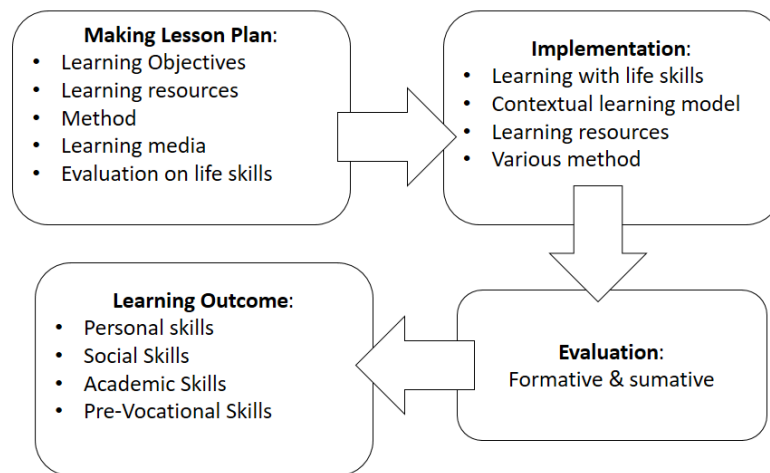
**Making Lesson Plan**:
- Learning Objectives
- Learning resources
- Method
- Learning media
- Evaluation on life skills

**Implementation**:
- Learning with life skills
- Contextual learning model
- Learning resources
- Various method

**Evaluation**:
Formative & sumative

**Learning Outcome**:
- Personal skills
- Social Skills
- Academic Skills
- Pre-Vocational Skills